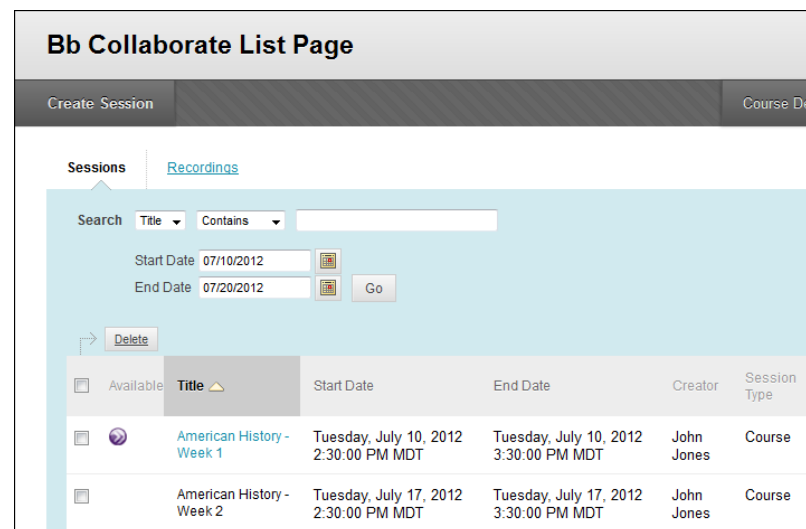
Bb Collaborate List Page

Create Session

Course De

Sessions

Recordings

Search Title Contains

Start Date 07/10/2012

End Date 07/20/2012 Go

Delete

| | Available | Title | Start Date | End Date | Creator | Session Type |
|---|---|---|---|---|---|---|
| | | American History - Week 1 | Tuesday, July 10, 2012 2:30:00 PM MDT | Tuesday, July 10, 2012 3:30:00 PM MDT | John Jones | Course |
| | | American History - Week 2 | Tuesday, July 17, 2012 2:30:00 PM MDT | Tuesday, July 17, 2012 3:30:00 PM MDT | John Jones | Course |